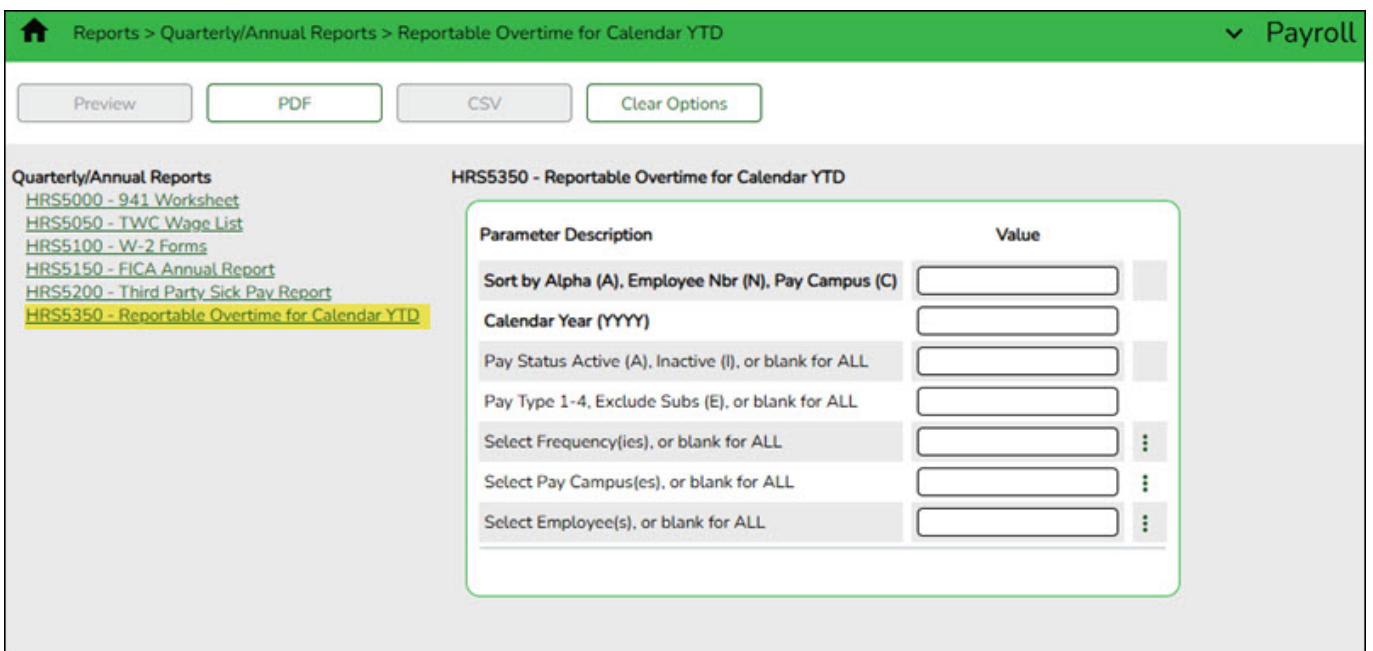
Reports > Quarterly/Annual Reports > Reportable Overtime for Calendar YTD

Payroll

Preview PDF CSV Clear Options

Quarterly/Annual Reports
HRS5000 - 941 Worksheet
HRS5050 - TWC Wage List
HRS5100 - W-2 Forms
HRS5150 - FICA Annual Report
HRS5200 - Third Party Sick Pay Report
HRS5350 - Reportable Overtime for Calendar YTD

HRS5350 - Reportable Overtime for Calendar YTD

| Parameter Description | Value |
|---|---|
| Sort by Alpha (A), Employee Nbr (N), Pay Campus (C) | |
| Calendar Year (YYYY) | |
| Pay Status Active (A), Inactive (I), or blank for ALL | |
| Pay Type 1-4, Exclude Subs (E), or blank for ALL | |
| Select Frequency(ies), or blank for ALL | |
| Select Pay Campus(es), or blank for ALL | |
| Select Employee(s), or blank for ALL | |